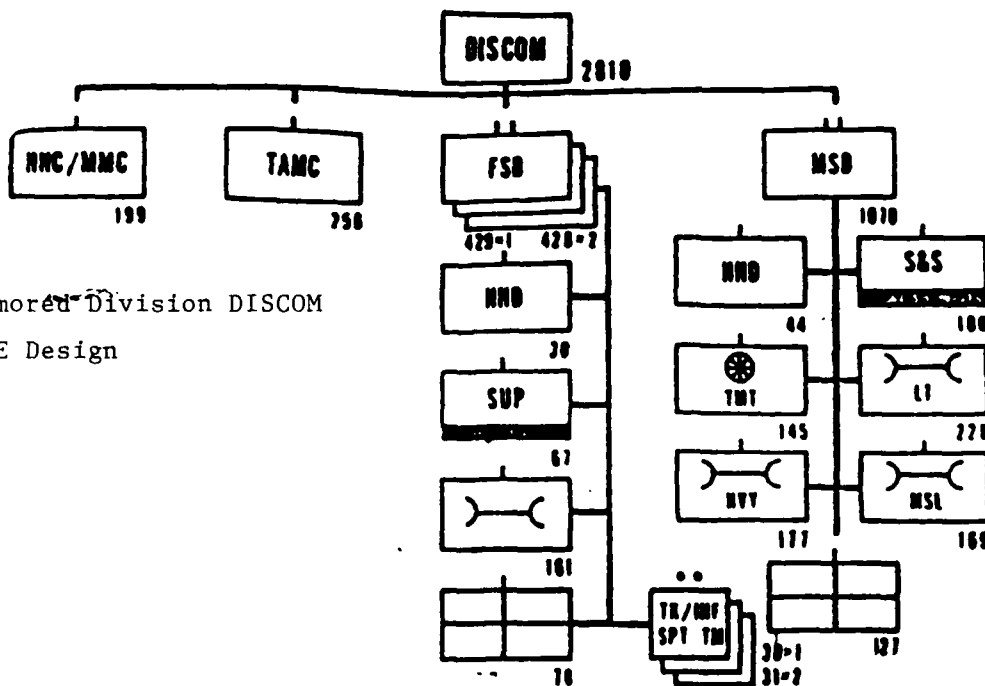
DISCOM
2810

HHC/MMC
199

TAMC
256

FSB
429=1 428=2

HHD
30

SUP
67

161

70

TR/HHF SPT TM
30=1 31=2

MSB
1070

HHD
44

S&S
100

TMT
145

LT
220

HVY
177

MSL
169

127

mored Division DISCOM
E Design